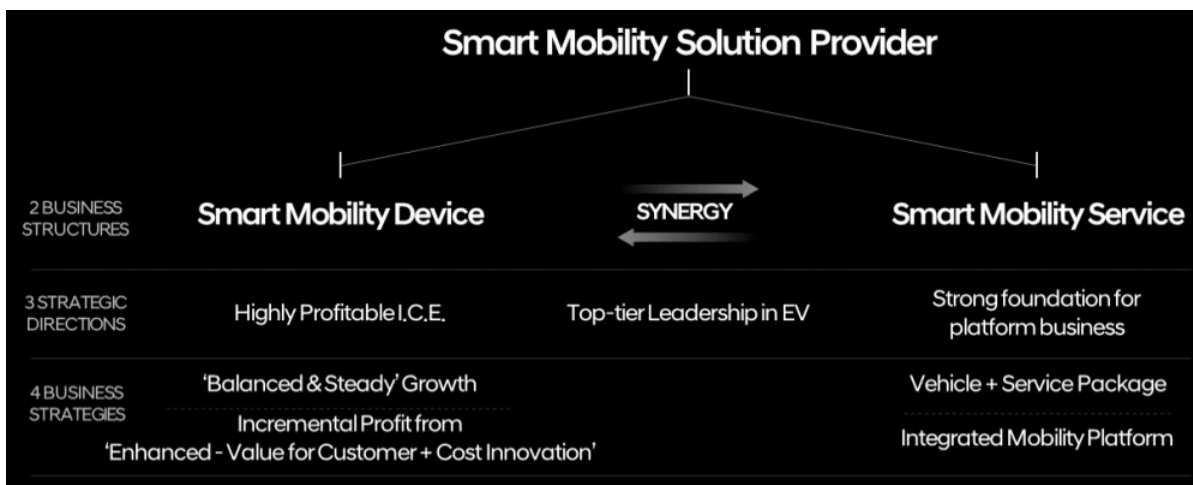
Smart Mobility Solution Provider

2 BUSINESS STRUCTURES

Smart Mobility Device

SYNERGY

Smart Mobility Service

3 STRATEGIC DIRECTIONS

Highly Profitable I.C.E.

Top-tier Leadership in EV

Strong foundation for platform business

4 BUSINESS STRATEGIES

'Balanced & Steady' Growth

Incremental Profit from 'Enhanced - Value for Customer + Cost Innovation'

Vehicle + Service Package

Integrated Mobility Platform